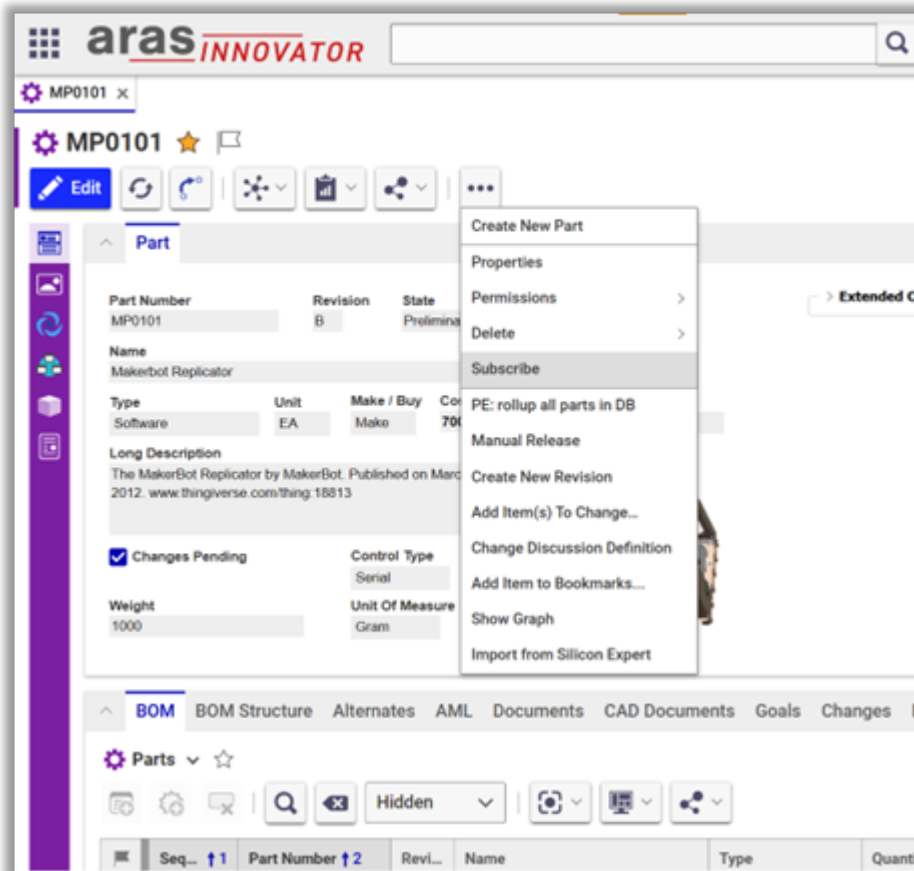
aras INNOVATOR

MP0101 ×

MP0101

Edit

Part

Part Number
MP0101

Revision
B

State
Prelimina

Name
Makerbot Replicator

Type
Software

Unit
EA

Make / Buy
Make

Co
700

Long Description
The MakerBot Replicator by MakerBot. Published on Marc 2012. www.thingiverse.com/thing:18813

Changes Pending

Control Type
Serial

Weight
1000

Unit Of Measure
Gram

Extended C

Create New Part
Properties
Permissions
Delete
Subscribe
PE: rollup all parts in DB
Manual Release
Create New Revision
Add Item(s) To Change...
Change Discussion Definition
Add Item to Bookmarks...
Show Graph
Import from Silicon Expert

BOM BOM Structure Alternates AML Documents CAD Documents Goals Changes

Parts

Hidden

| Seq... ↑1 | Part Number ↑2 | Revi... | Name | Type | Quant |
|---|---|---|---|---|---|